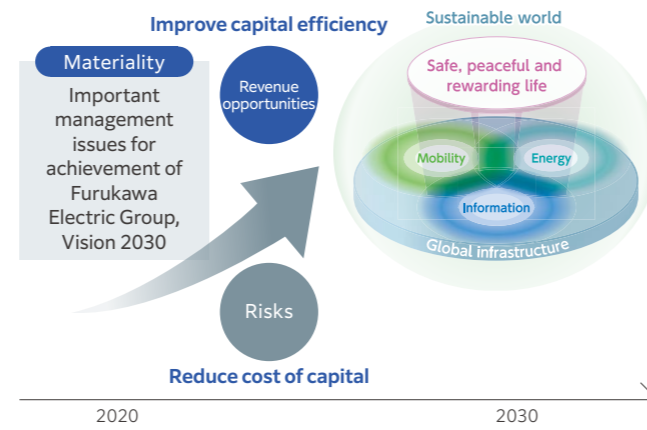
Materiality

Important management issues for achievement of Furukawa Electric Group, Vision 2030

Improve capital efficiency

Revenue opportunities

Risks

Reduce cost of capital

Sustainable world

Safe, peaceful and rewarding life

Mobility

Energy

Information

Global infrastructure

2020

2030